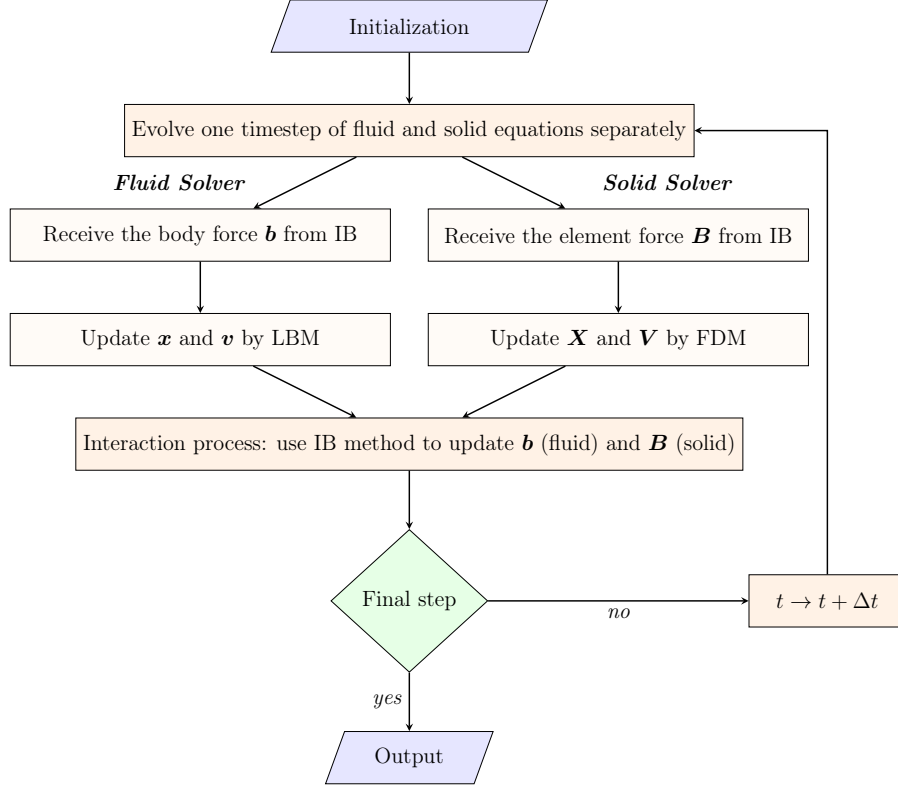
Initialization

Evolve one timestep of fluid and solid equations separately

Fluid Solver

Solid Solver

Receive the body force $\boldsymbol{b}$ from IB

Receive the element force $\boldsymbol{B}$ from IB

Update $\boldsymbol{x}$ and $\boldsymbol{v}$ by LBM

Update $\boldsymbol{X}$ and $\boldsymbol{V}$ by FDM

Interaction process: use IB method to update $\boldsymbol{b}$ (fluid) and $\boldsymbol{B}$ (solid)

Final step

no

$t \to t + \Delta t$

yes

Output